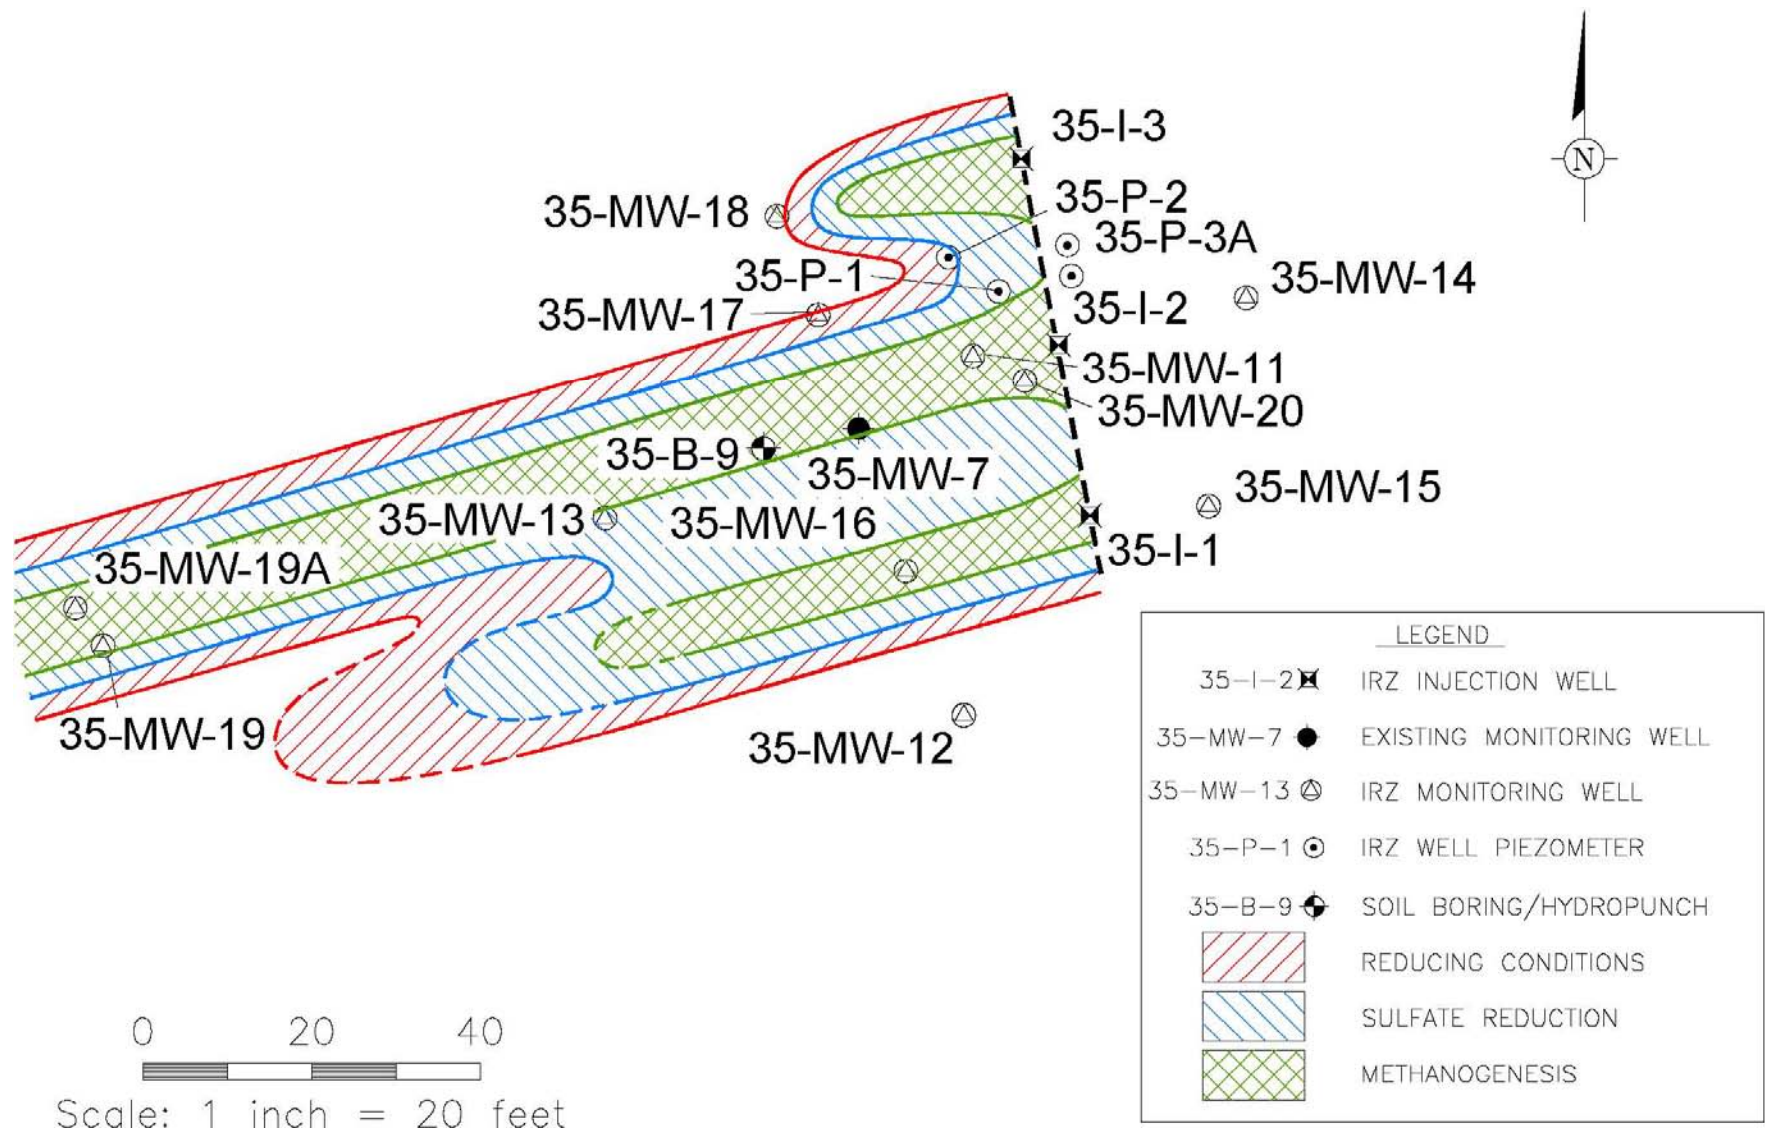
35-I-3

N

35-MW-18

35-P-2

35-P-3A

35-P-1

35-MW-14

35-MW-17

35-I-2

35-MW-11

35-MW-20

35-B-9

35-MW-7

35-MW-15

35-MW-13

35-MW-16

35-I-1

35-MW-19A

35-MW-19

35-MW-12

LEGEND

35-I-2 IRZ INJECTION WELL

35-MW-7 EXISTING MONITORING WELL

35-MW-13 IRZ MONITORING WELL

35-P-1 IRZ WELL PIEZOMETER

35-B-9 SOIL BORING/HYDROPUNCH

REDUCING CONDITIONS

SULFATE REDUCTION

METHANOGENESIS

0 20 40

Scale: 1 inch = 20 feet